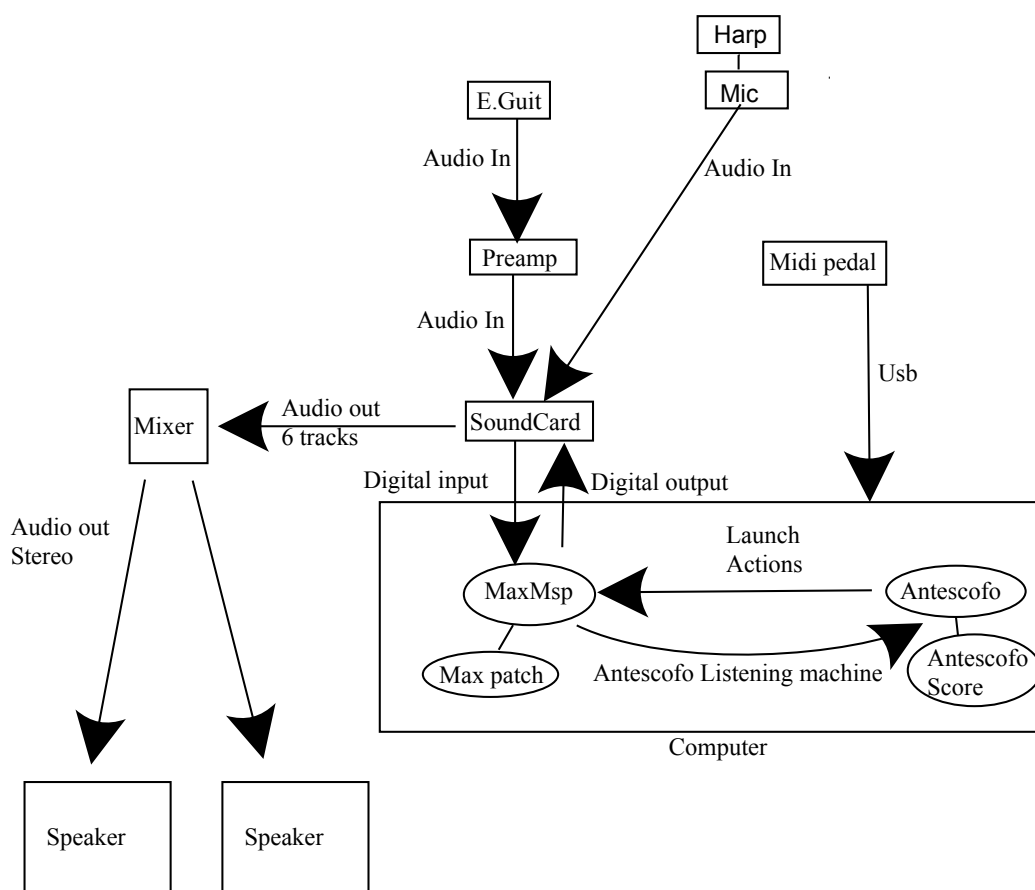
Harp

Mic

E.Guit

Audio In

Audio In

Preamp

Midi pedal

Audio In

Usb

Mixer

Audio out
6 tracks

SoundCard

Digital input

Digital output

Audio out
Stereo

Launch
Actions

MaxMsp

Antescofo

Max patch

Antescofo Listening machine

Antescofo
Score

Computer

Speaker

Speaker